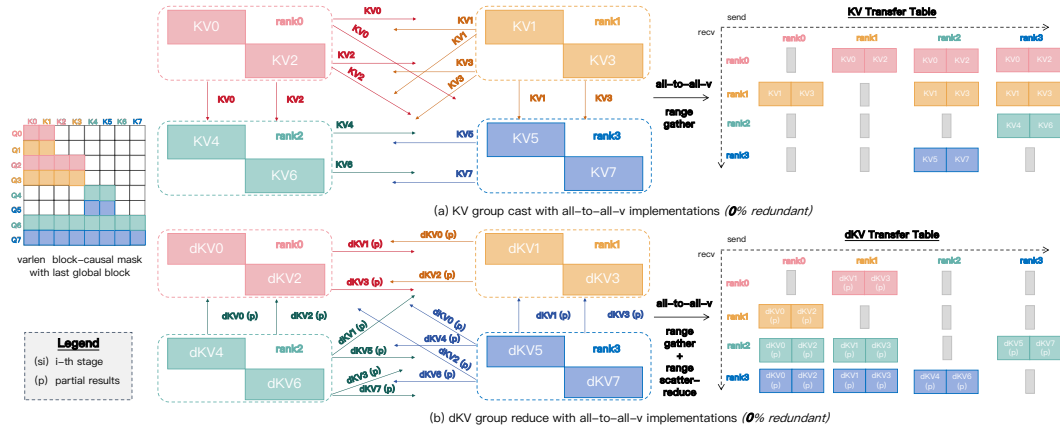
K0 K1 K2 K3 K4 K5 K6 K7

Q0
Q1
Q2
Q3
Q4
Q5
Q6
Q7

varlen block-causal mask with last global block

KV0 rank0
KV2

KV1 rank1
KV3

KV4 rank2
KV6

KV5 rank3
KV7

KV0
KV0
KV2
KV2
KV1
KV1
KV3
KV3
KV0
KV2
KV1
KV3
KV4
KV5
KV6
KV7

all-to-all-v
range gather

send
recv

KV Transfer Table

| | rank0 | rank1 | rank2 | rank3 |
|---|---|---|---|---|
| rank0 | | KV0 KV2 | KV0 KV2 | KV0 KV2 |
| rank1 | KV1 KV3 | | KV1 KV3 | KV1 KV3 |
| rank2 | | | | KV4 KV6 |
| rank3 | | | KV5 KV7 | |

(a) KV group cast with all-to-all-v implementations (0% redundant)

dKV0 rank0
dKV2

dKV1 rank1
dKV3

dKV4 rank2
dKV6

dKV5 rank3
dKV7

dKV1 (p)
dKV0 (p)
dKV3 (p)
dKV2 (p)
dKV0 (p)
dKV2 (p)
dKV1 (p)
dKV3 (p)
dKV1 (p)
dKV0 (p)
dKV4 (p)
dKV5 (p)
dKV2 (p)
dKV3 (p)
dKV6 (p)
dKV7 (p)

Legend
(si) i-th stage
(p) partial results

all-to-all-v
range gather + range scatter-reduce

send
recv

dKV Transfer Table

| | rank0 | rank1 | rank2 | rank3 |
|---|---|---|---|---|
| rank0 | | dKV1 (p) dKV3 (p) | | |
| rank1 | dKV0 (p) dKV2 (p) | | | |
| rank2 | dKV0 (p) dKV2 (p) | dKV1 (p) dKV3 (p) | | dKV5 (p) dKV7 (p) |
| rank3 | dKV0 (p) dKV2 (p) | dKV1 (p) dKV3 (p) | dKV4 (p) dKV6 (p) | |

(b) dKV group reduce with all-to-all-v implementations (0% redundant)